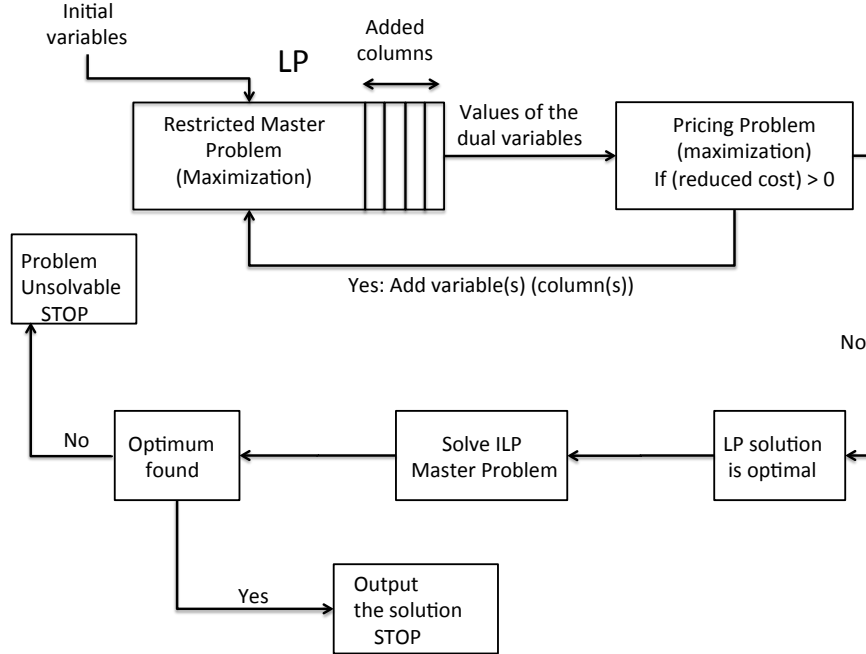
Initial variables

LP

Added columns

Restricted Master Problem (Maximization)

Values of the dual variables

Pricing Problem (maximization) If (reduced cost) > 0

Yes: Add variable(s) (column(s))

Problem Unsolvable STOP

No

No

Optimum found

Solve ILP Master Problem

LP solution is optimal

Yes

Output the solution STOP